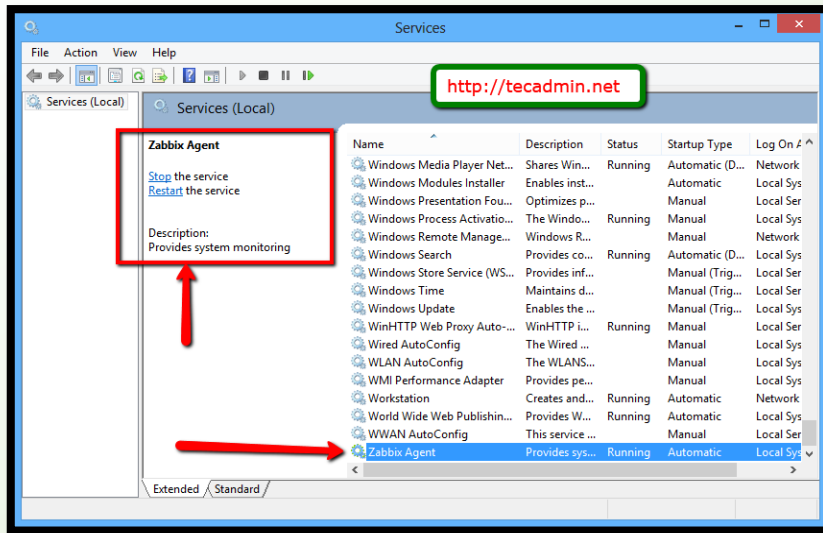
Services

File Action View Help

http://tecadmin.net

Services (Local)

Services (Local)

Zabbix Agent

Stop the service
Restart the service

Description:
Provides system monitoring

| Name | Description | Status | Startup Type | Log On A |
|---|---|---|---|---|
| Windows Media Player Net... | Shares Win... | Running | Automatic (D... | Network |
| Windows Modules Installer | Enables inst... | | Automatic | Local Sys |
| Windows Presentation Fou... | Optimizes p... | | Manual | Local Ser |
| Windows Process Activatio... | The Windo... | Running | Manual | Local Sys |
| Windows Remote Manage... | Windows R... | | Manual | Network |
| Windows Search | Provides co... | Running | Automatic (D... | Local Sys |
| Windows Store Service (WS... | Provides inf... | | Manual (Trig... | Local Sys |
| Windows Time | Maintains d... | | Manual (Trig... | Local Ser |
| Windows Update | Enables the ... | | Manual (Trig... | Local Sys |
| WinHTTP Web Proxy Auto-... | WinHTTP i... | Running | Manual | Local Ser |
| Wired AutoConfig | The Wired ... | | Manual | Local Sys |
| WLAN AutoConfig | The WLANS... | | Manual | Local Sys |
| WMI Performance Adapter | Provides pe... | | Manual | Local Sys |
| Workstation | Creates and... | Running | Automatic | Network |
| World Wide Web Publishin... | Provides W... | Running | Automatic | Local Sys |
| WWAN AutoConfig | This service ... | | Manual | Local Ser |
| Zabbix Agent | Provides sys... | Running | Automatic | Local Sys |

Extended Standard